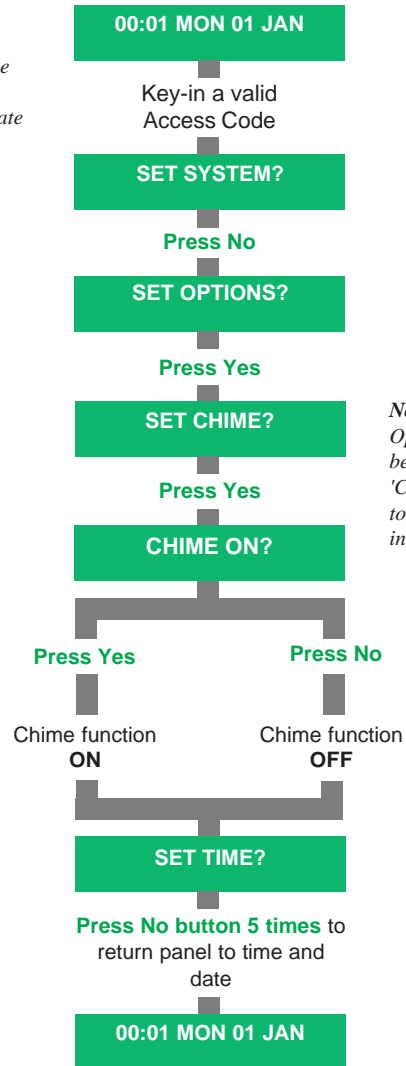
e

ate

00:01 MON 01 JAN

Key-in a valid Access Code

SET SYSTEM?

Press No

SET OPTIONS?

Press Yes

SET CHIME?

Press Yes

CHIME ON?

Press Yes

Press No

Chime function **ON**

Chime function **OFF**

SET TIME?

**Press No button 5 times** to return panel to time and date

00:01 MON 01 JAN

No
O
be
'C
to
in